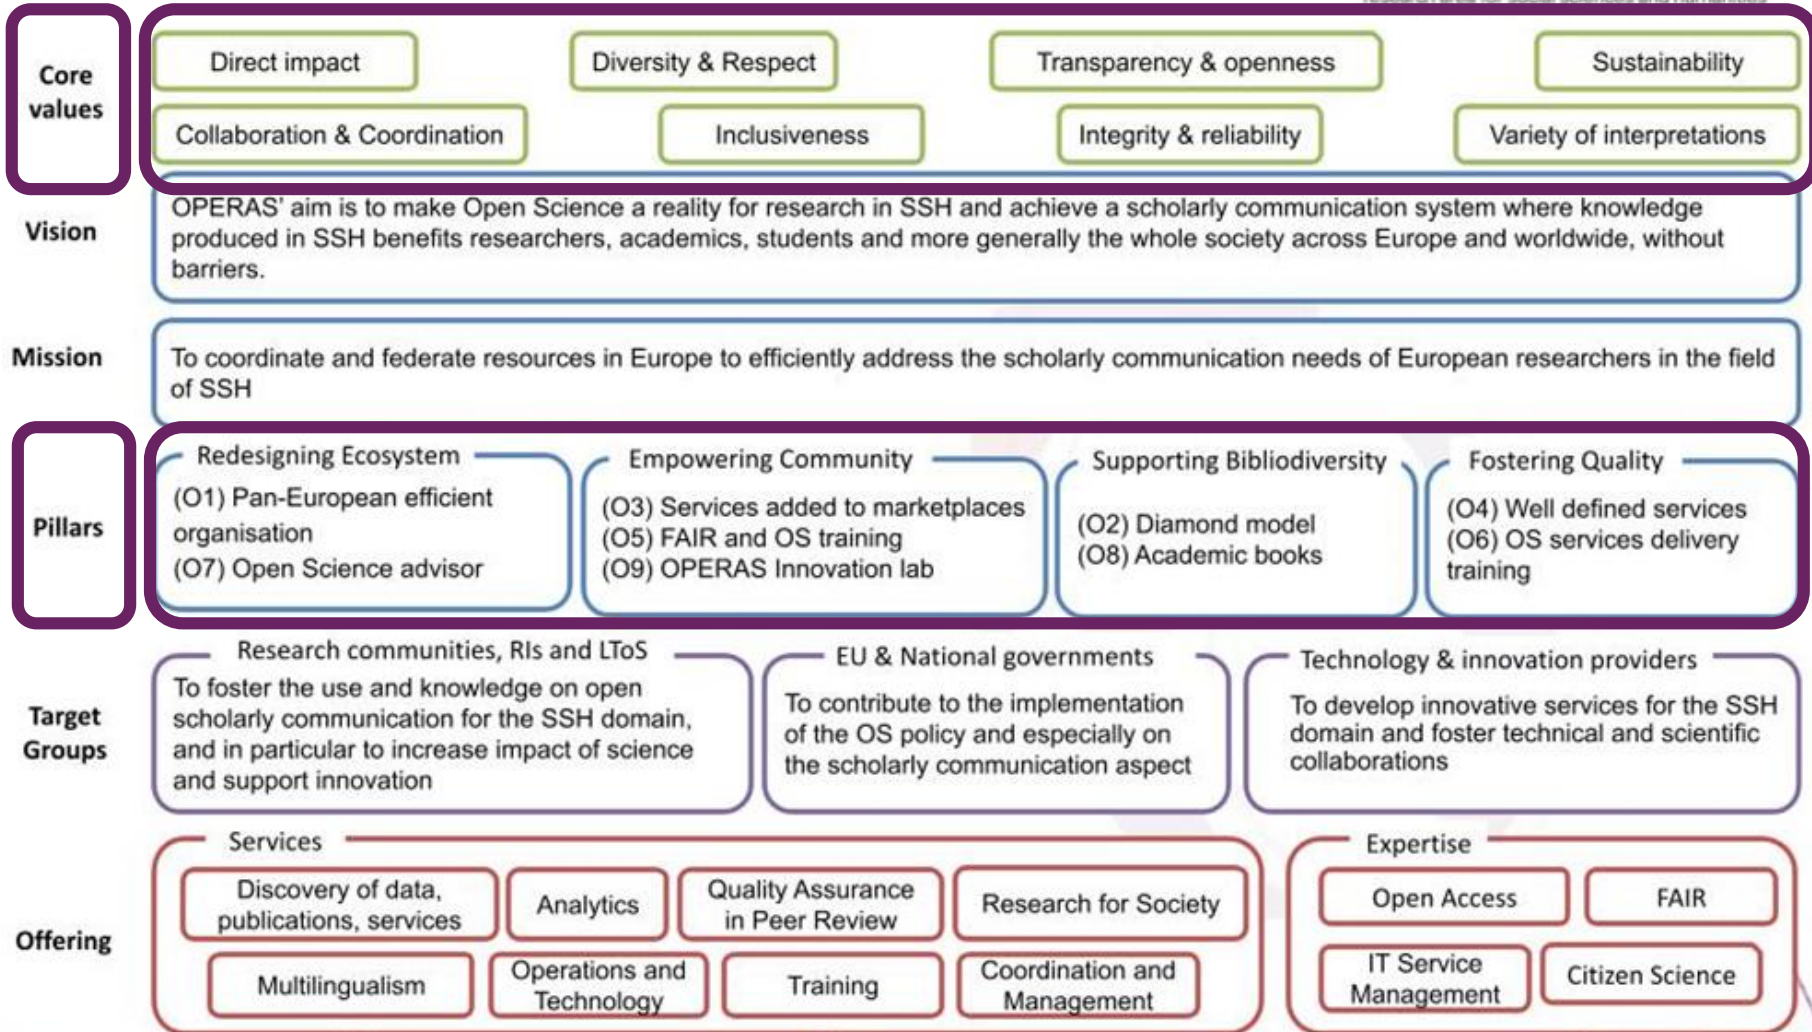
Core values

Direct impact

Diversity & Respect

Transparency & openness

Sustainability

Collaboration & Coordination

Inclusiveness

Integrity & reliability

Variety of interpretations

Vision

OPERAS' aim is to make Open Science a reality for research in SSH and achieve a scholarly communication system where knowledge produced in SSH benefits researchers, academics, students and more generally the whole society across Europe and worldwide, without barriers.

Mission

To coordinate and federate resources in Europe to efficiently address the scholarly communication needs of European researchers in the field of SSH

Pillars

Redesigning Ecosystem
(O1) Pan-European efficient organisation
(O7) Open Science advisor

Empowering Community
(O3) Services added to marketplaces
(O5) FAIR and OS training
(O9) OPERAS Innovation lab

Supporting Bibliodiversity
(O2) Diamond model
(O8) Academic books

Fostering Quality
(O4) Well defined services
(O6) OS services delivery training

Target Groups

Research communities, RIs and LToS
To foster the use and knowledge on open scholarly communication for the SSH domain, and in particular to increase impact of science and support innovation

EU & National governments
To contribute to the implementation of the OS policy and especially on the scholarly communication aspect

Technology & innovation providers
To develop innovative services for the SSH domain and foster technical and scientific collaborations

Offering

Services

Discovery of data, publications, services

Analytics

Quality Assurance in Peer Review

Research for Society

Multilingualism

Operations and Technology

Training

Coordination and Management

Expertise

Open Access

FAIR

IT Service Management

Citizen Science